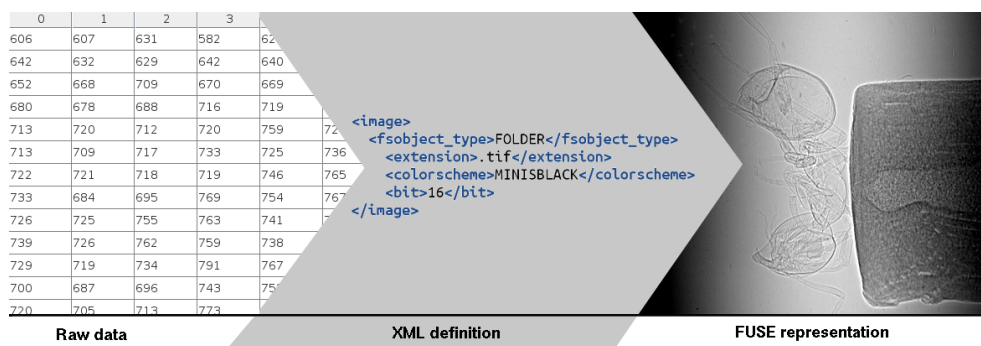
| 0 | 1 | 2 | 3 | |
|---|---|---|---|---|
| 606 | 607 | 631 | 582 | 62 |
| 642 | 632 | 629 | 642 | 640 |
| 652 | 668 | 709 | 670 | 669 |
| 680 | 678 | 688 | 716 | 719 |
| 713 | 720 | 712 | 720 | 759 | 72 |
| 713 | 709 | 717 | 733 | 725 | 736 |
| 722 | 721 | 718 | 719 | 746 | 765 |
| 733 | 684 | 695 | 769 | 754 | 767 |
| 726 | 725 | 755 | 763 | 741 | 7 |
| 739 | 726 | 762 | 759 | 738 |
| 729 | 719 | 734 | 791 | 767 |
| 700 | 687 | 696 | 743 | 75 |
| 720 | 705 | 713 | 773 | |

<image>
<fsobject_type>FOLDER</fsobject_type>
<extension>.tif</extension>
<colorscheme>MINISBLACK</colorscheme>
<bit>16</bit>
</image>

Raw data

XML definition

FUSE representation